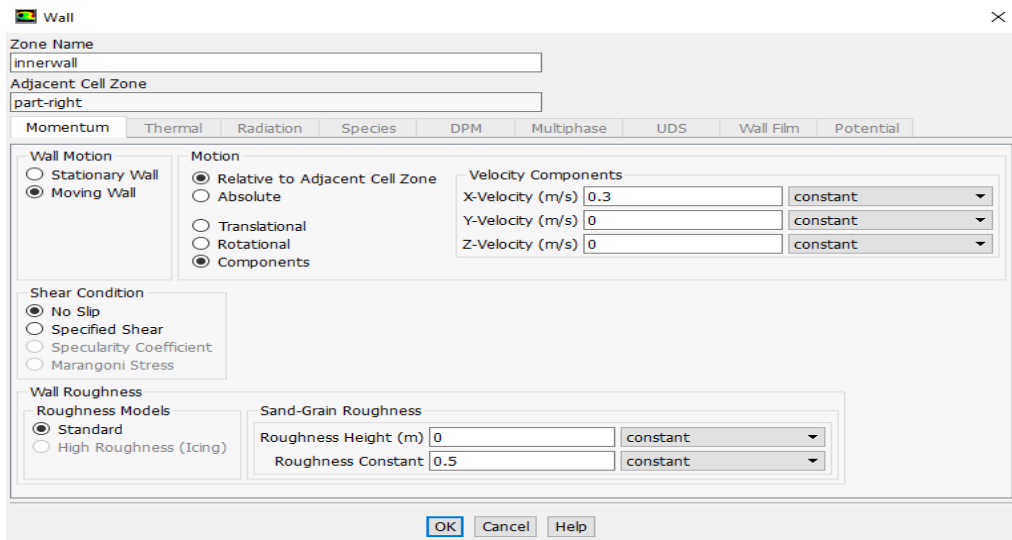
Wall

Zone Name
innerwall
Adjacent Cell Zone
part-right

Momentum | Thermal | Radiation | Species | DPM | Multiphase | UDS | Wall Film | Potential

Wall Motion
Stationary Wall
Moving Wall

Motion
Relative to Adjacent Cell Zone
Absolute

Translational
Rotational
Components

Velocity Components
X-Velocity (m/s) 0.3 constant
Y-Velocity (m/s) 0 constant
Z-Velocity (m/s) 0 constant

Shear Condition
No Slip
Specified Shear
Specularity Coefficient
Marangoni Stress

Wall Roughness
Roughness Models
Standard
High Roughness (Icing)

Sand-Grain Roughness
Roughness Height (m) 0 constant
Roughness Constant 0.5 constant

OK Cancel Help